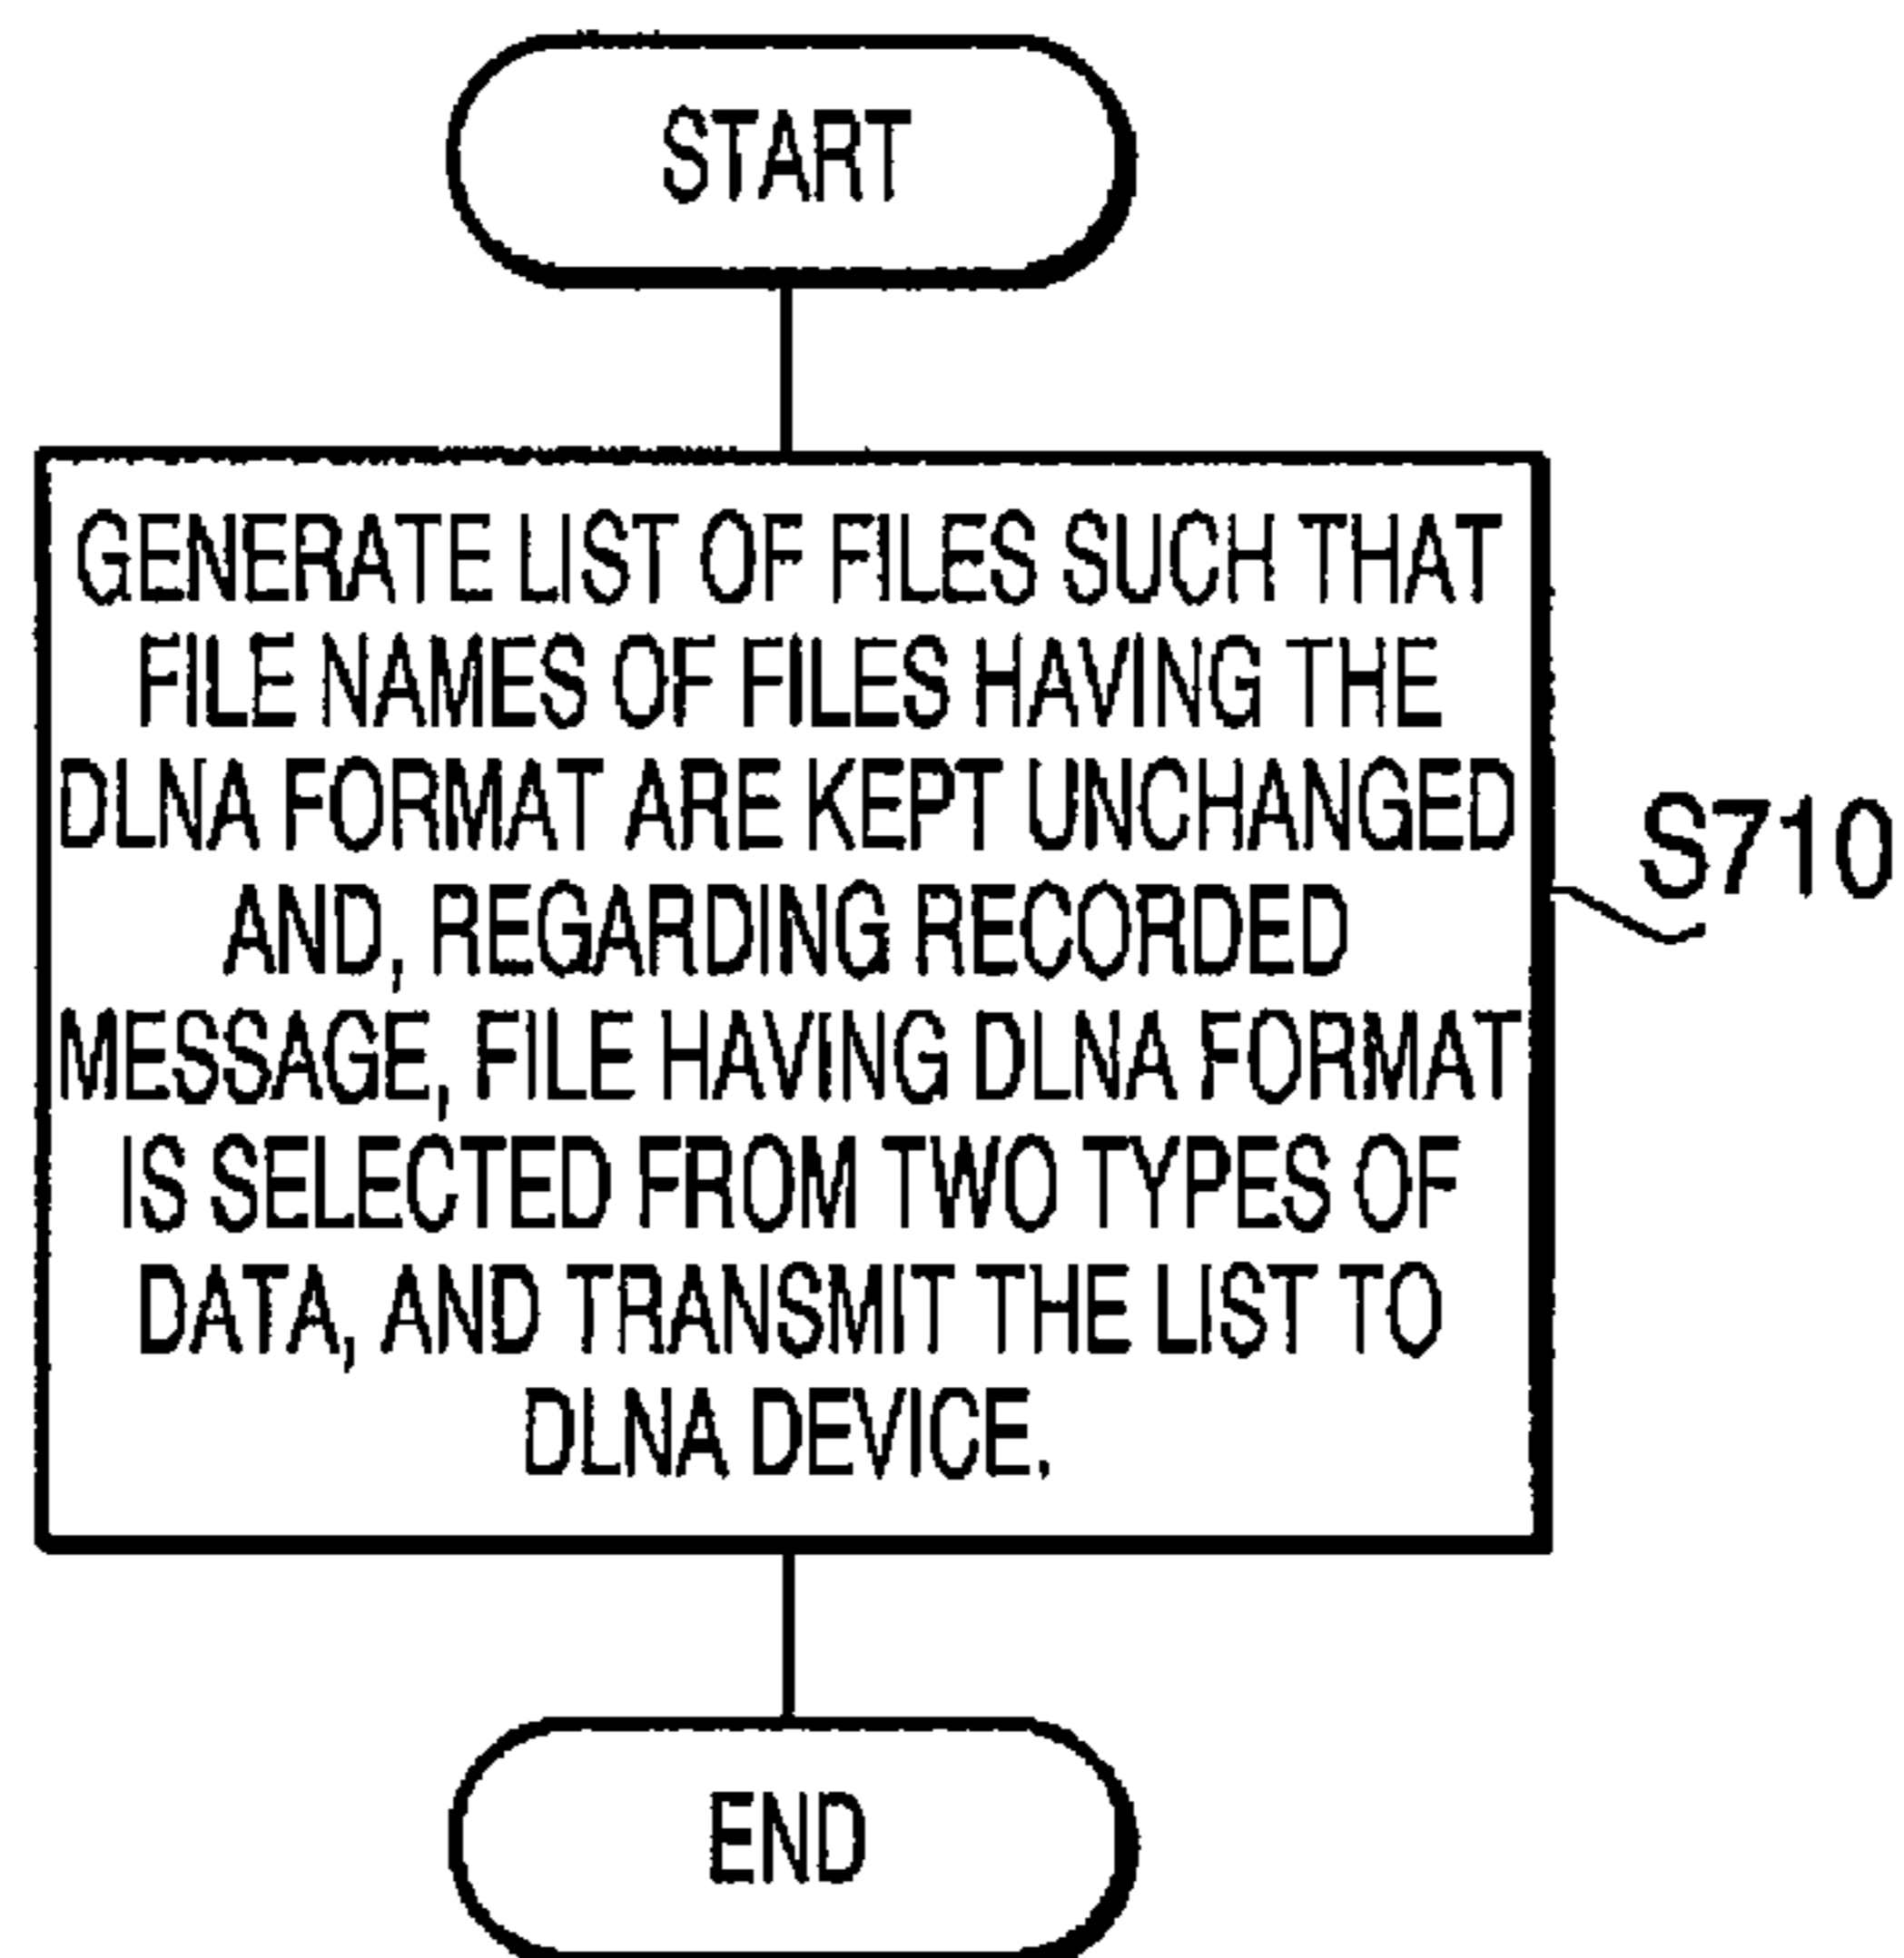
START

GENERATE LIST OF FILES SUCH THAT FILE NAMES OF FILES HAVING THE DLNA FORMAT ARE KEPT UNCHANGED AND, REGARDING RECORDED MESSAGE, FILE HAVING DLNA FORMAT IS SELECTED FROM TWO TYPES OF DATA, AND TRANSMIT THE LIST TO DLNA DEVICE.

S710

END